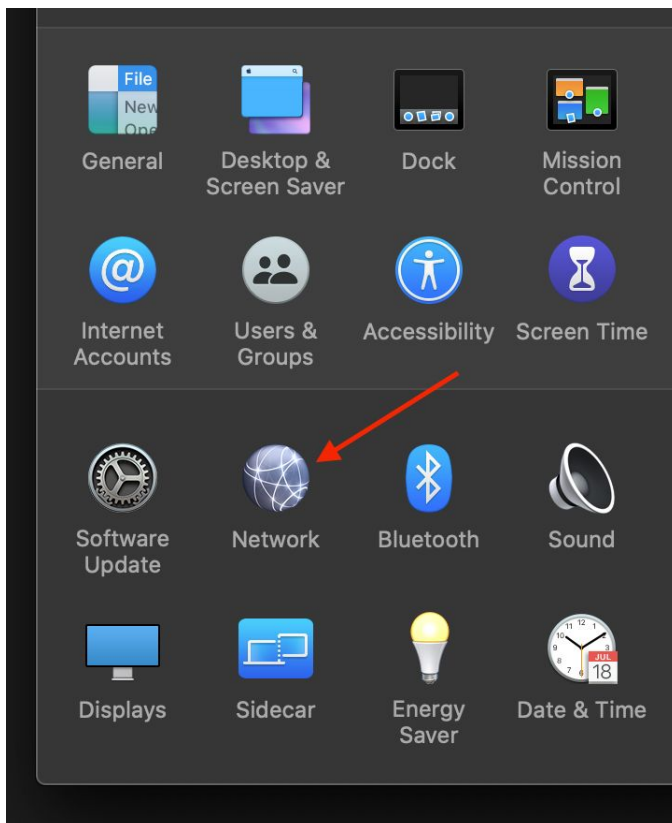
File
New
One

General

Desktop & Screen Saver

Dock

Mission Control

Internet Accounts

Users & Groups

Accessibility

Screen Time

Software Update

Network

Bluetooth

Sound

Displays

Sidecar

Energy Saver

JUL
18

Date & Time